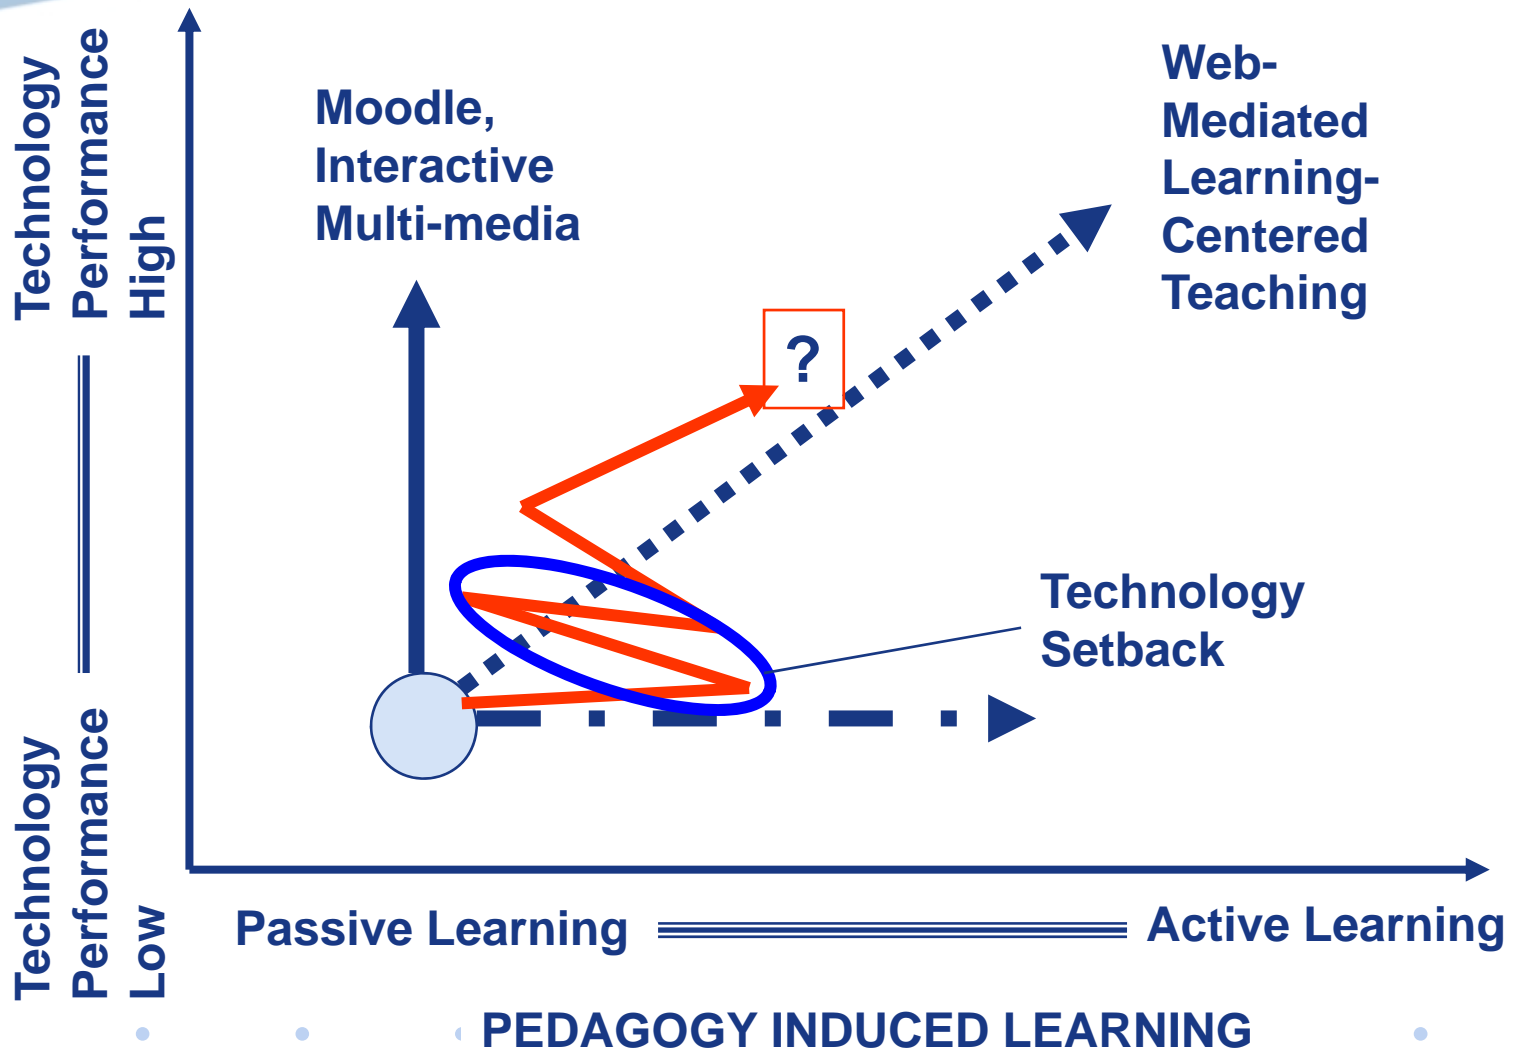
Technology Performance High

Technology Performance Low

Moodle, Interactive Multi-media

Web-Mediated Learning-Centered Teaching

?

Technology Setback

Passive Learning

Active Learning

PEDAGOGY INDUCED LEARNING